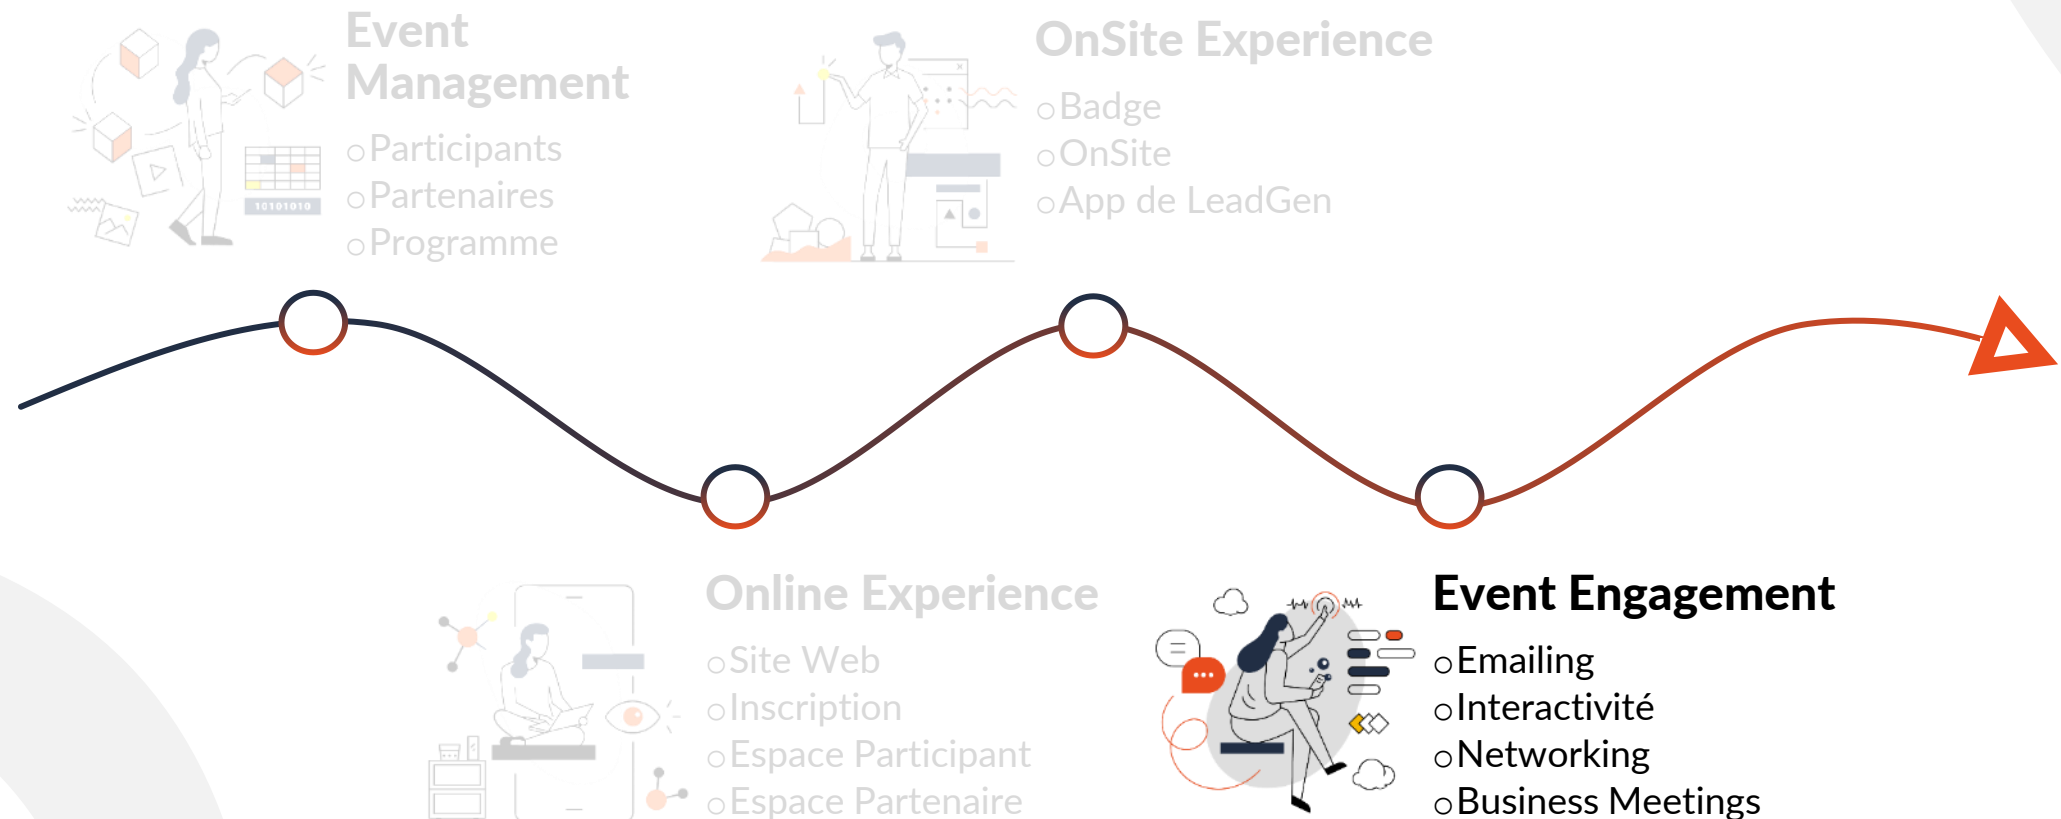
Event Management
o Participants
o Partenaires
o Programme

OnSite Experience
o Badge
o OnSite
o App de LeadGen

10101010

Online Experience
o Site Web
o Inscription
o Espace Participant
o Espace Partenaire

Event Engagement
o Emailing
o Interactivité
o Networking
o Business Meetings